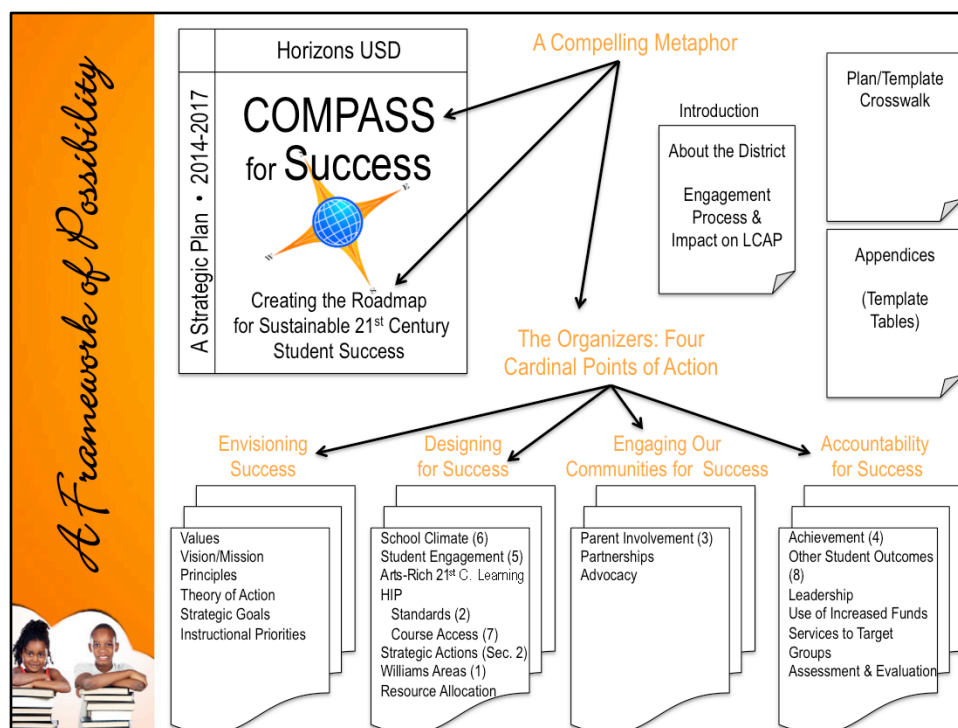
A Framework of Possibility

Horizons USD

A Strategic Plan • 2014-2017

COMPASS for Success

Creating the Roadmap for Sustainable 21$^{st}$ Century Student Success

A Compelling Metaphor

Introduction

About the District

Engagement Process & Impact on LCAP

Plan/Template Crosswalk

Appendices

(Template Tables)

The Organizers: Four Cardinal Points of Action

Envisioning Success

Values
Vision/Mission
Principles
Theory of Action
Strategic Goals
Instructional Priorities

Designing for Success

School Climate (6)
Student Engagement (5)
Arts-Rich 21$^{st}$ C. Learning
HIP
Standards (2)
Course Access (7)
Strategic Actions (Sec. 2)
Williams Areas (1)
Resource Allocation

Engaging Our Communities for Success

Parent Involvement (3)
Partnerships
Advocacy

Accountability for Success

Achievement (4)
Other Student Outcomes (8)
Leadership
Use of Increased Funds
Services to Target Groups
Assessment & Evaluation